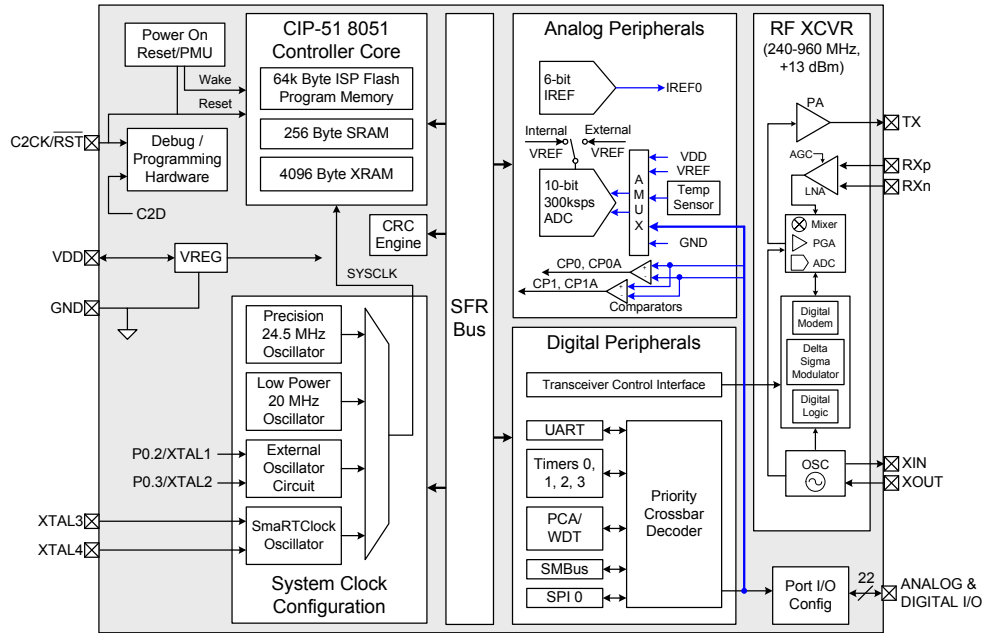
Power On Reset/PMU

Wake

Reset

C2CK/$\overline{RST}$

Debug / Programming Hardware

C2D

VDD

VREG

GND

CIP-51 8051 Controller Core

64k Byte ISP Flash Program Memory

256 Byte SRAM

4096 Byte XRAM

CRC Engine

SYSCLK

Precision 24.5 MHz Oscillator

Low Power 20 MHz Oscillator

P0.2/XTAL1

P0.3/XTAL2

External Oscillator Circuit

XTAL3

XTAL4

SmaRTClock Oscillator

System Clock Configuration

SFR Bus

Analog Peripherals

6-bit IREF

IREF0

Internal VREF

External VREF

VDD

VREF

10-bit 300ksps ADC

A M U X

Temp Sensor

GND

CP0, CP0A

CP1, CP1A

Comparators

Digital Peripherals

Transceiver Control Interface

UART

Timers 0, 1, 2, 3

PCA/ WDT

SMBus

SPI 0

Priority Crossbar Decoder

RF XCVR (240-960 MHz, +13 dBm)

PA

TX

AGC

LNA

RXp

RXn

Mixer

PGA

ADC

Digital Modem

Delta Sigma Modulator

Digital Logic

OSC

XIN

XOUT

Port I/O Config

22

ANALOG & DIGITAL I/O